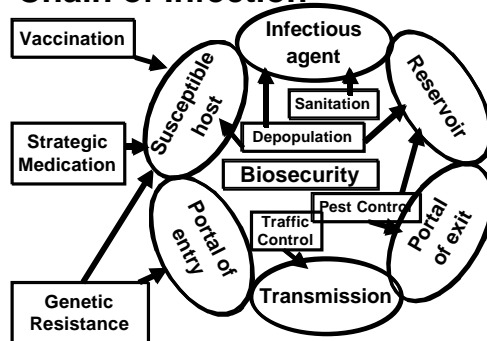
Chain of Infection

Vaccination

Strategic Medication

Genetic Resistance

Infectious agent

Reservoir

Susceptible host

Sanitation

Depopulation

Biosecurity

Pest Control

Traffic Control

Portal of entry

Portal of exit

Transmission